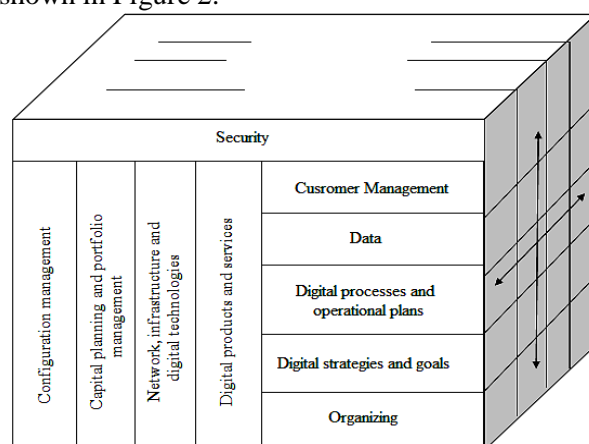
shown in Figure 2.

Security

Configuration management

Capital planning and portfolio management

Network, infrastructure and digital technologies

Digital products and services

Cusromer Management

Data

Digital processes and operational plans

Digital strategies and goals

Organizing